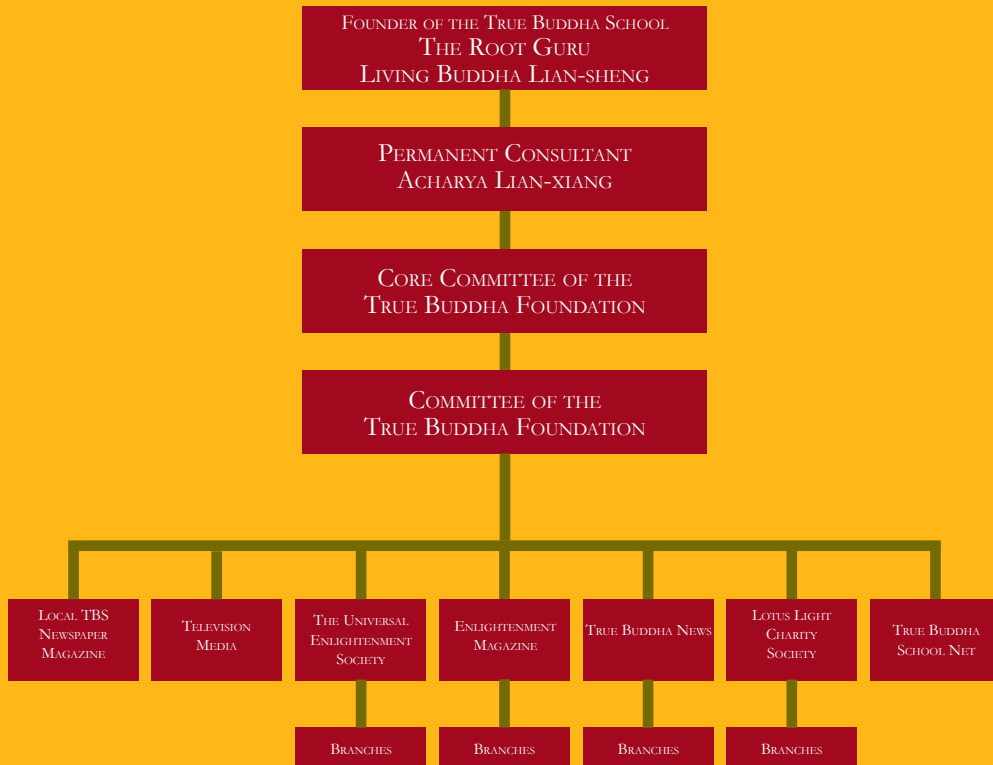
Founder of the True Buddha School
The Root Guru
Living Buddha Lian-sheng

Permanent Consultant
Acharya Lian-xiang

Core Committee of the
True Buddha Foundation

Committee of the
True Buddha Foundation

Local TBS Newspaper Magazine

Television Media

The Universal Enlightenment Society

Enlightenment Magazine

True Buddha News

Lotus Light Charity Society

True Buddha School Net

Branches

Branches

Branches

Branches